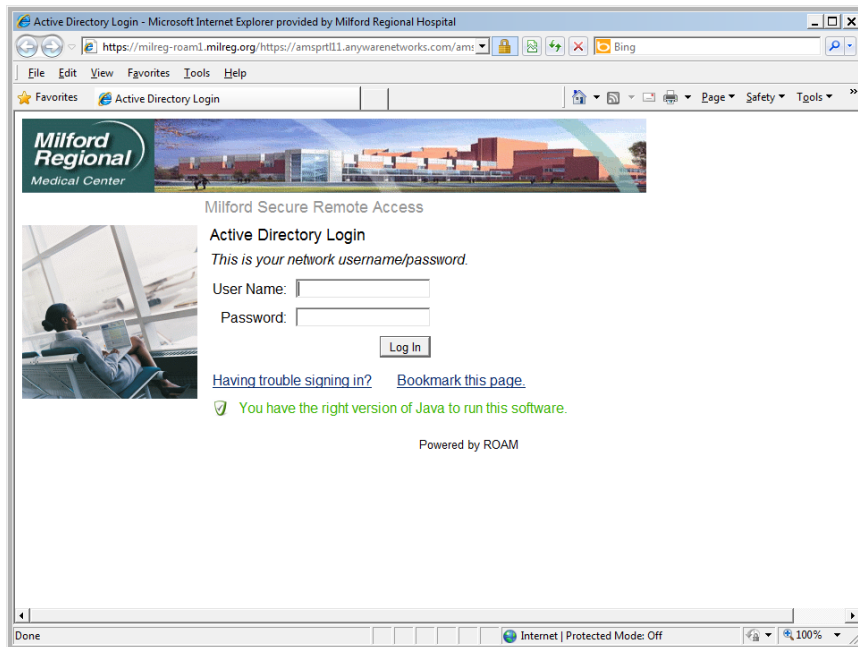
Active Directory Login - Microsoft Internet Explorer provided by Milford Regional Hospital

https://milreg-roam1.milreg.org/https://amsprtl11.anywarenetworks.com/ams

Bing

File Edit View Favorites Tools Help

Favorites Active Directory Login

Page ▾ Safety ▾ Tools ▾

Milford Regional Medical Center

Milford Secure Remote Access

Active Directory Login

*This is your network username/password.*

User Name:

Password:

Log In

Having trouble signing in? Bookmark this page.

You have the right version of Java to run this software.

Powered by ROAM

Done

Internet | Protected Mode: Off

100%